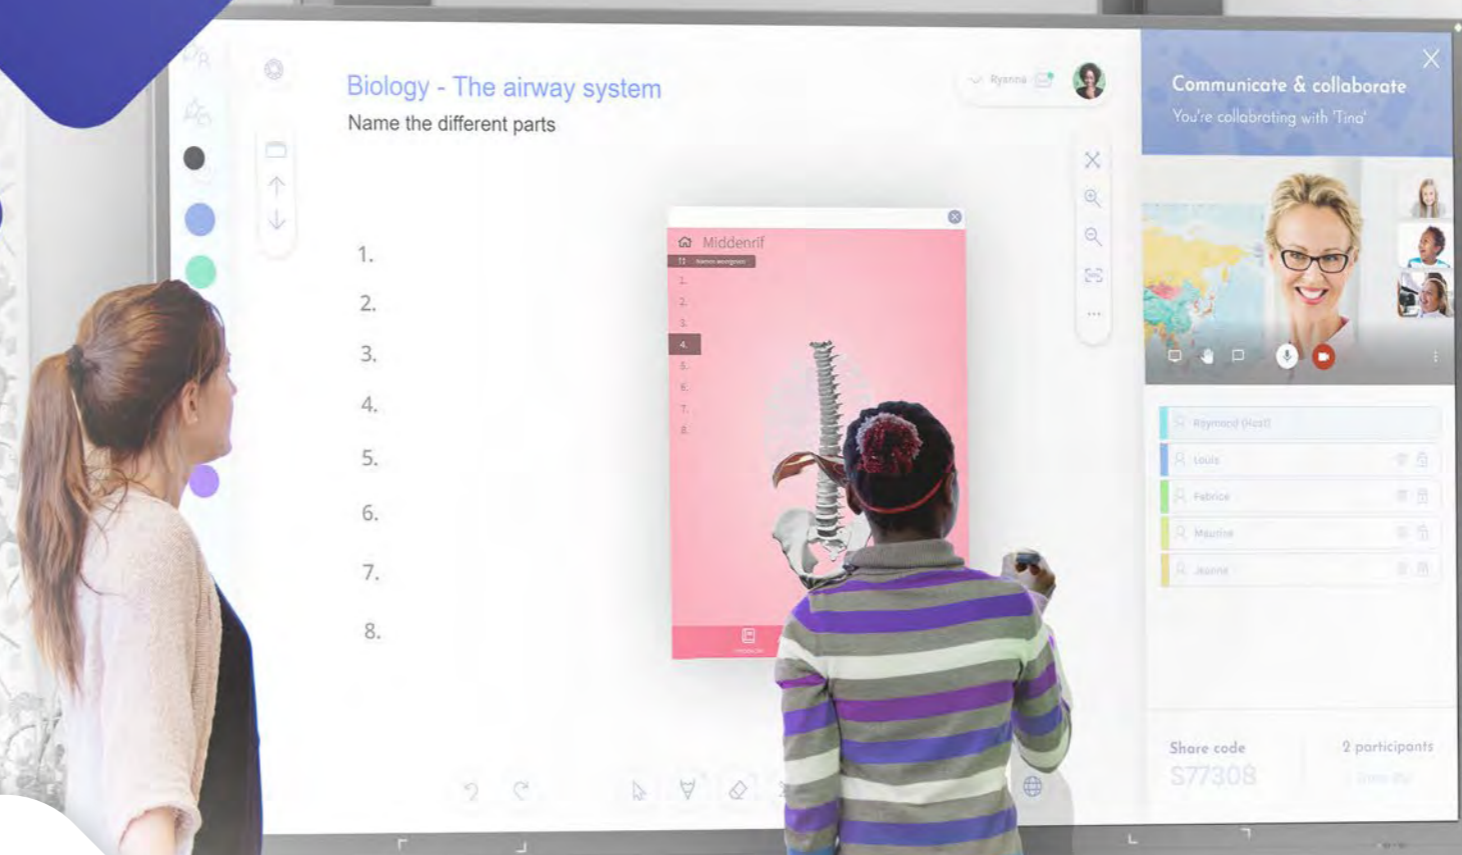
Biology - The airway system
Name the different parts

1.
2.
3.
4.
5.
6.
7.
8.

Middenrif
1.
2.
3.
4.
5.
6.
7.
8.

Ryanna

Communicate & collaborate
You're collaborating with 'Tina'

Raymond (Host)
Louis
Fabrice
Maurine
Jeanne

Share code
S77308
2 participants